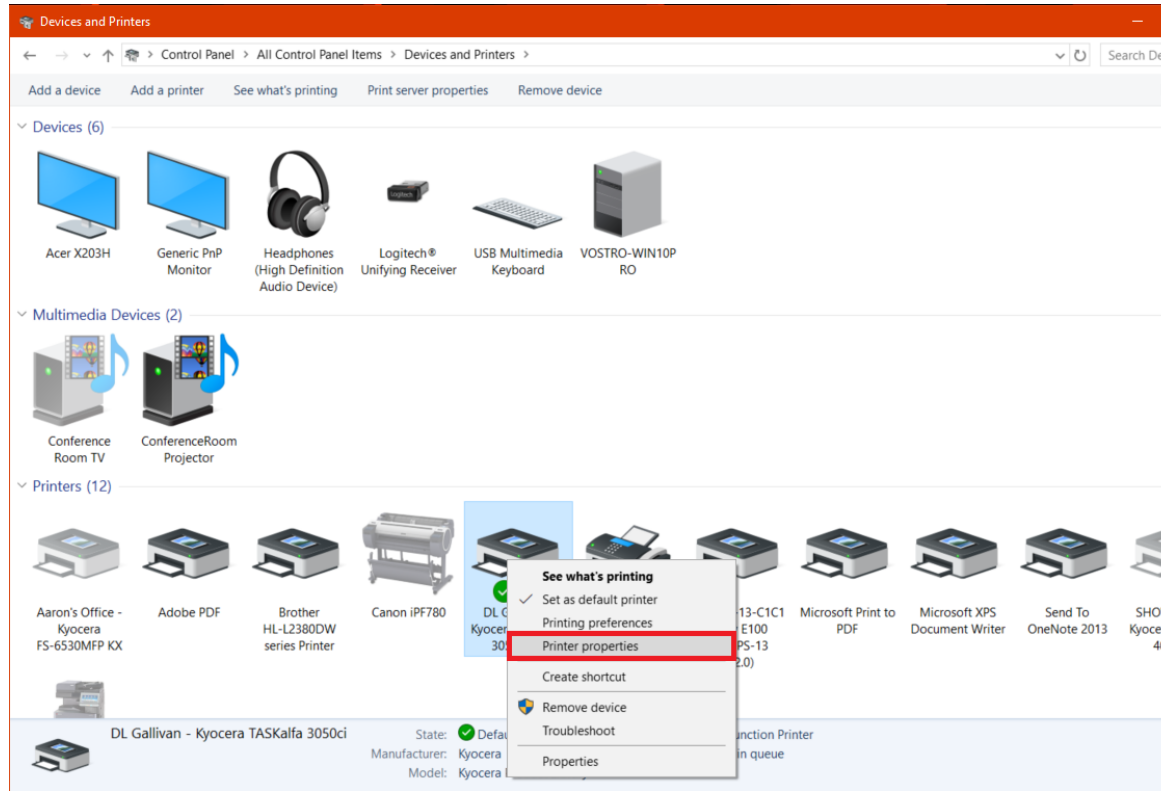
Devices and Printers

Control Panel > All Control Panel Items > Devices and Printers >

Search De

Add a device
Add a printer
See what's printing
Print server properties
Remove device

Devices (6)

Acer X203H
Generic PnP Monitor
Headphones (High Definition Audio Device)
Logitech® Unifying Receiver
USB Multimedia Keyboard
VOSTRO-WIN10PRO

Multimedia Devices (2)

Conference Room TV
ConferenceRoom Projector

Printers (12)

Aaron's Office - Kyocera FS-6530MFP KX
Adobe PDF
Brother HL-L2380DW series Printer
Canon iPF780
DL G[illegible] Kyocer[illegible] 30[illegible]
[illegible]13-C1C1 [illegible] E100 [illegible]PS-13 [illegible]2.0)
Microsoft Print to PDF
Microsoft XPS Document Writer
Send To OneNote 2013
SHO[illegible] Kyoce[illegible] 4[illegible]

See what's printing
Set as default printer
Printing preferences
Printer properties
Create shortcut
Remove device
Troubleshoot
Properties

DL Gallivan - Kyocera TASKalfa 3050ci
State: Defau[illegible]
Manufacturer: Kyocera
Model: Kyocera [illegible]
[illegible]unction Printer
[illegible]in queue